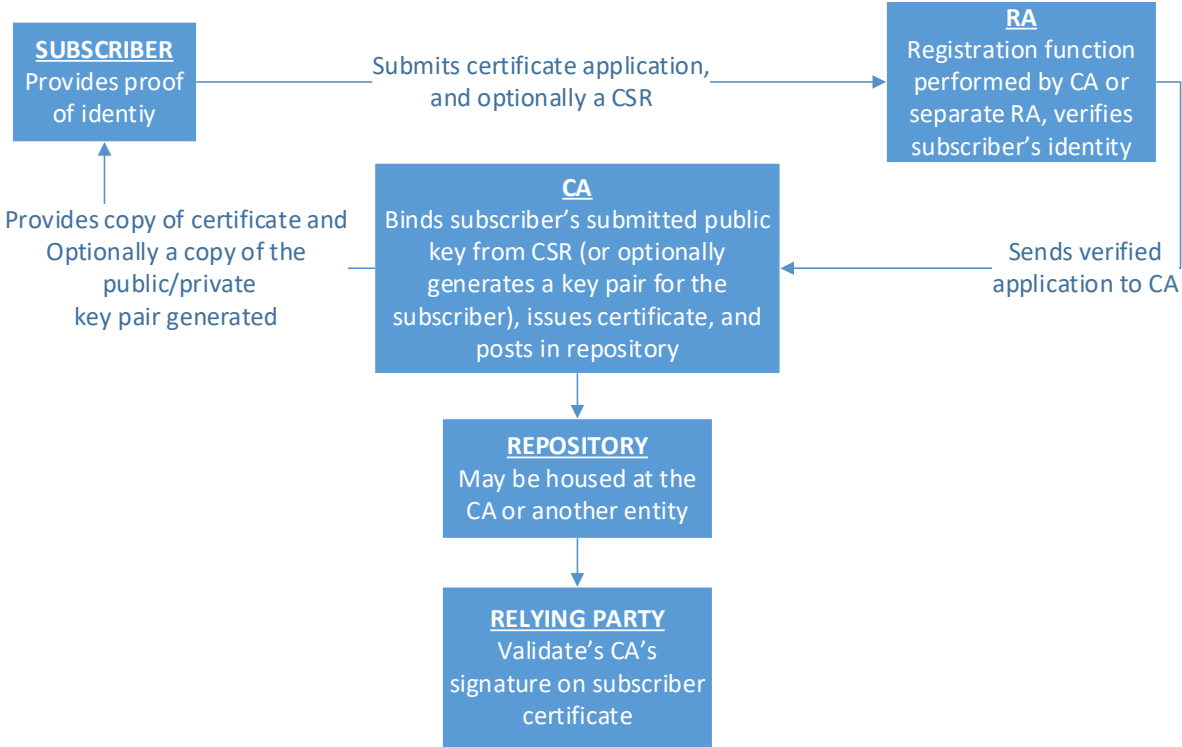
SUBSCRIBER
Provides proof of identiy

Submits certificate application, and optionally a CSR

RA
Registration function performed by CA or separate RA, verifies subscriber's identity

Provides copy of certificate and Optionally a copy of the public/private key pair generated

CA
Binds subscriber's submitted public key from CSR (or optionally generates a key pair for the subscriber), issues certificate, and posts in repository

Sends verified application to CA

REPOSITORY
May be housed at the CA or another entity

RELYING PARTY
Validate's CA's signature on subscriber certificate